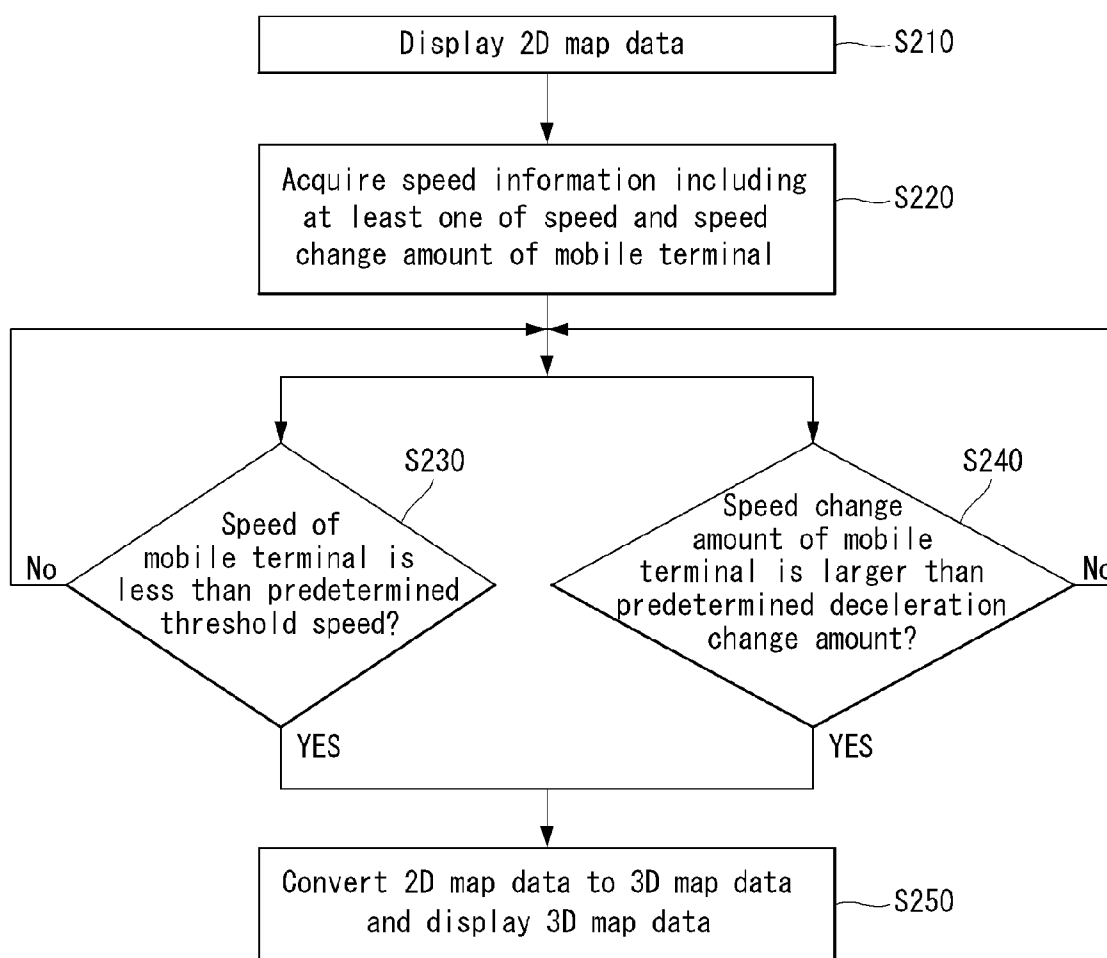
Display 2D map data

S210

Acquire speed information including at least one of speed and speed change amount of mobile terminal

S220

S230

Speed of mobile terminal is less than predetermined threshold speed?

No

YES

S240

Speed change amount of mobile terminal is larger than predetermined deceleration change amount?

No

YES

Convert 2D map data to 3D map data and display 3D map data

S250